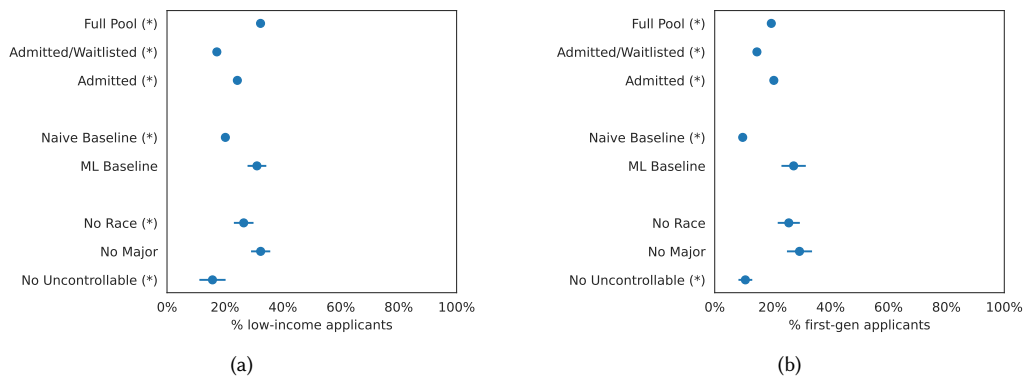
Full Pool (*)
Admitted/Waitlisted (*)
Admitted (*)
Naive Baseline (*)
ML Baseline
No Race (*)
No Major
No Uncontrollable (*)
0% 20% 40% 60% 80% 100%
% low-income applicants

(a)

Full Pool (*)
Admitted/Waitlisted (*)
Admitted (*)
Naive Baseline (*)
ML Baseline
No Race
No Major
No Uncontrollable (*)
0% 20% 40% 60% 80% 100%
% first-gen applicants

(b)